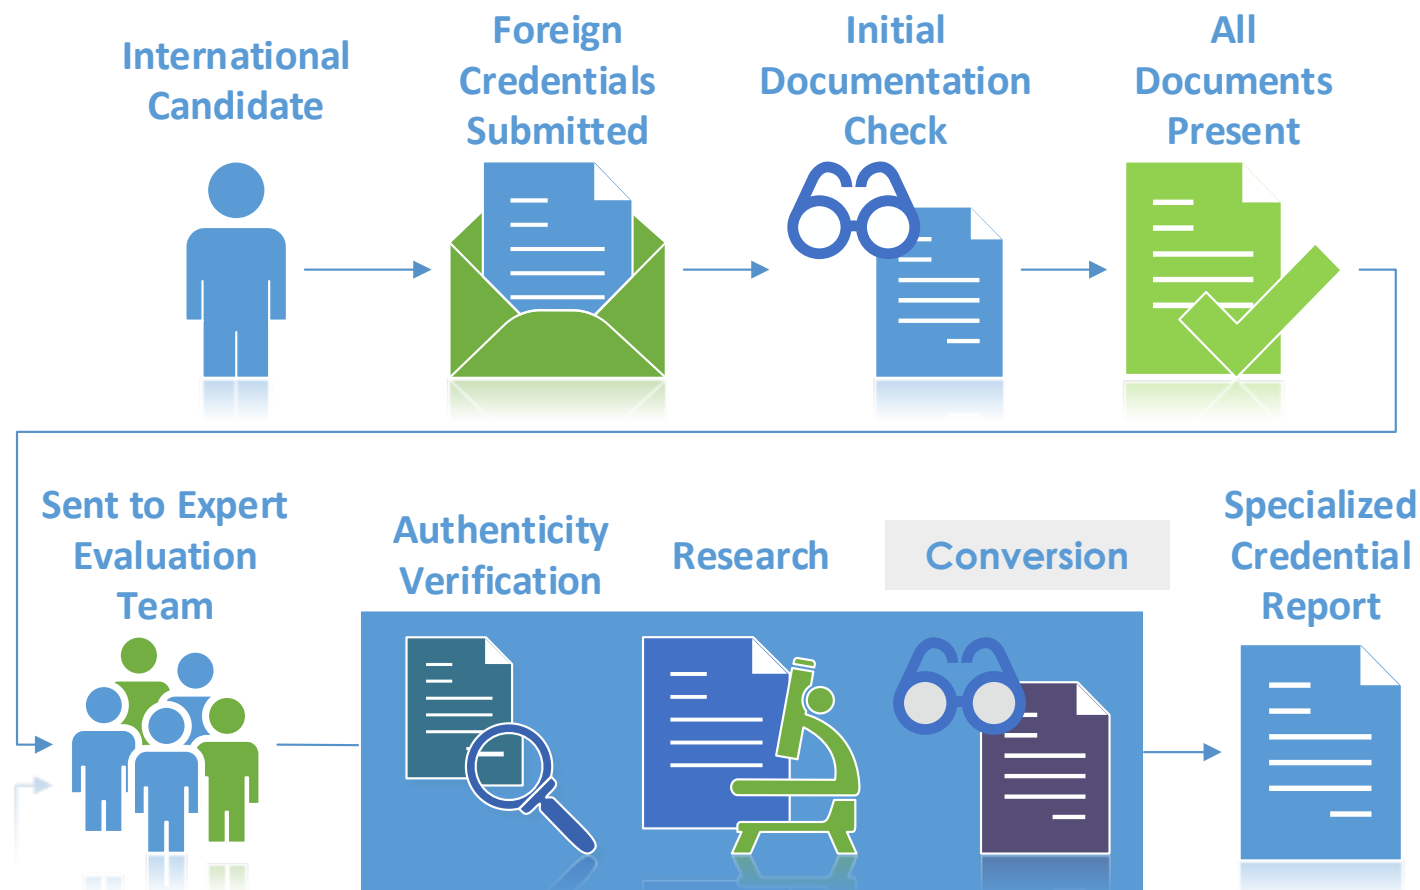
International Candidate

Foreign Credentials Submitted

Initial Documentation Check

All Documents Present

Sent to Expert Evaluation Team

Authenticity Verification

Research

Conversion

Specialized Credential Report